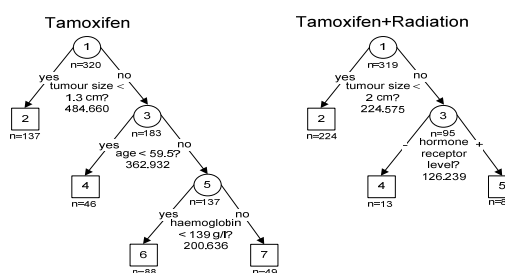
Tamoxifen

1
n=320
yes
no
tumour size <
1.3 cm?
484.660
2
n=137
3
n=183
yes
no
age < 59.5?
362.932
4
n=46
5
n=137
yes
no
haemoglobin
< 139 g/l?
200.636
6
n=88
7
n=49

Tamoxifen+Radiation

1
n=319
yes
no
tumour size <
2 cm?
224.575
2
n=224
3
n=95
-
+
hormone
receptor
level?
126.239
4
n=13
5
n=8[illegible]